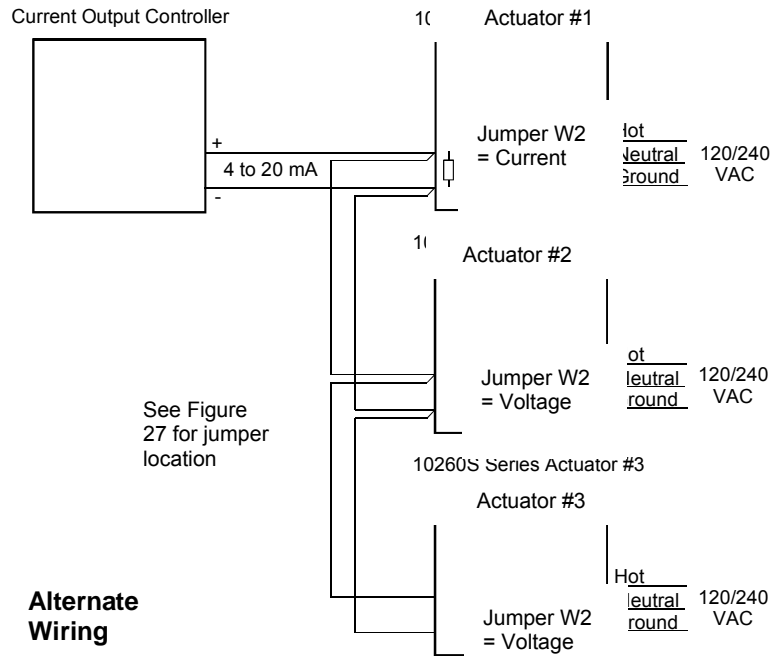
Current Output Controller

+

4 to 20 mA

-

1( Actuator #1

Jumper W2 = Current

Hot
Neutral
Ground

120/240 VAC

1( Actuator #2

Jumper W2 = Voltage

ot
leutral
round

120/240 VAC

See Figure 27 for jumper location

10260S Series Actuator #3

Actuator #3

Jumper W2 = Voltage

Hot
leutral
round

120/240 VAC

Alternate Wiring